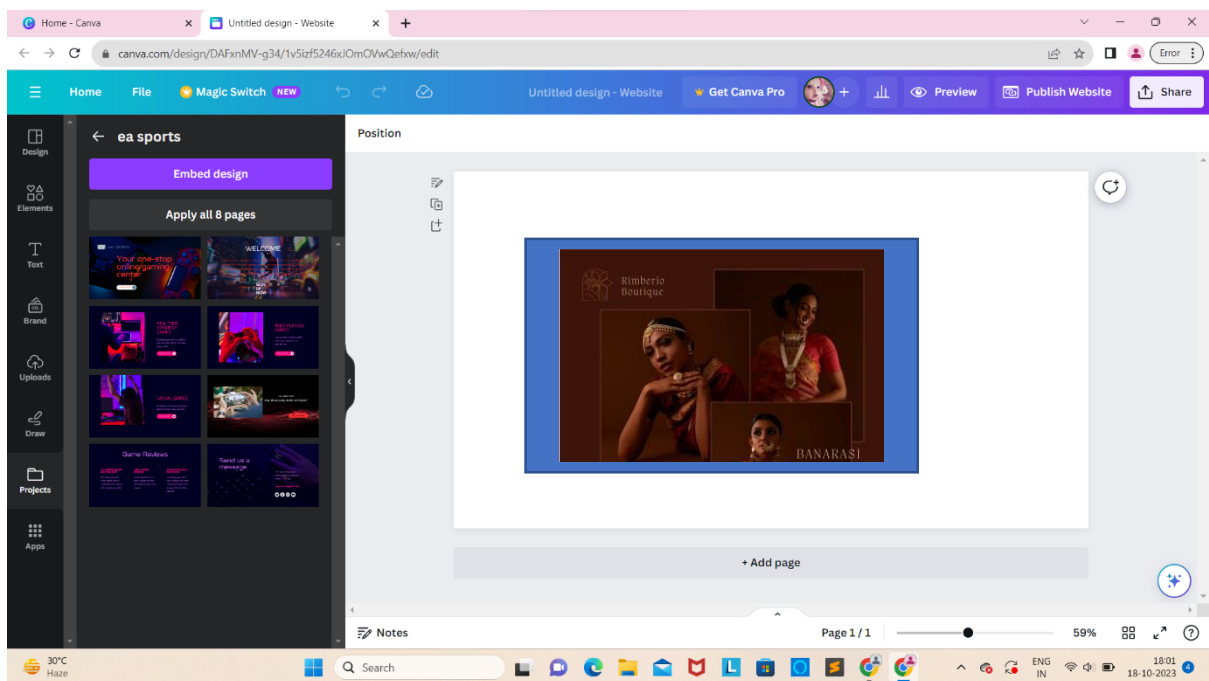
Home - Canva
Untitled design - Website
canva.com/design/DAFxnMV-g34/1v5izf5246xJOmOVwQefxw/edit
Error

Home File Magic Switch NEW Untitled design - Website Get Canva Pro Preview Publish Website Share

Design
Elements
Text
Brand
Uploads
Draw
Projects
Apps

ea sports
Embed design
Apply all 8 pages

Your one-stop online gaming center
WELCOME
Game Reviews
Send us a message

Position

Rimberio Boutique
BANARASI

+ Add page

Notes
Page 1 / 1
59%

30°C
Haze
Search
ENG
IN
18:01
18-10-2023
4